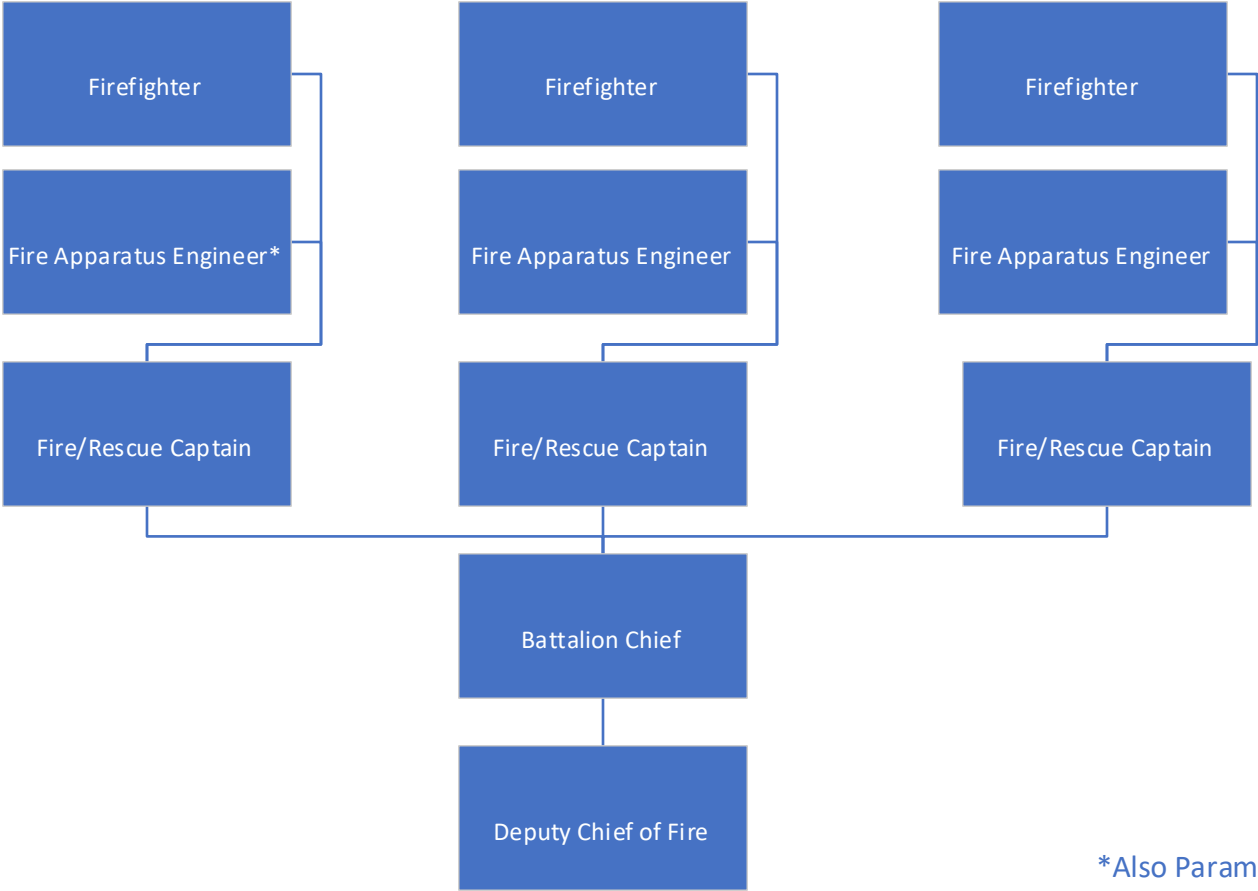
Firefighter

Fire Apparatus Engineer*

Fire/Rescue Captain

Firefighter

Fire Apparatus Engineer

Fire/Rescue Captain

Firefighter

Fire Apparatus Engineer

Fire/Rescue Captain

Battalion Chief

Deputy Chief of Fire

*Also Param